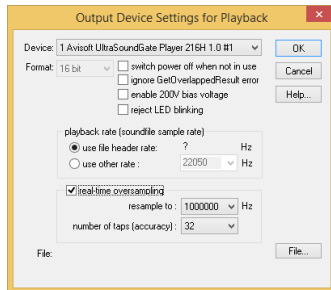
Output Device Settings for Playback

Device: 1 Avisoft UltraSoundGate Player 216H 1.0 #1

OK

Format: 16 bit

switch power off when not in use

Cancel

ignore GetOverlappedResult error

enable 200V bias voltage

Help...

reject LED blinking

playback rate (soundfile sample rate)

use file header rate: ? Hz

use other rate : 22050 Hz

real-time oversampling

resample to : 1000000 Hz

number of taps (accuracy) : 32

File:

File...